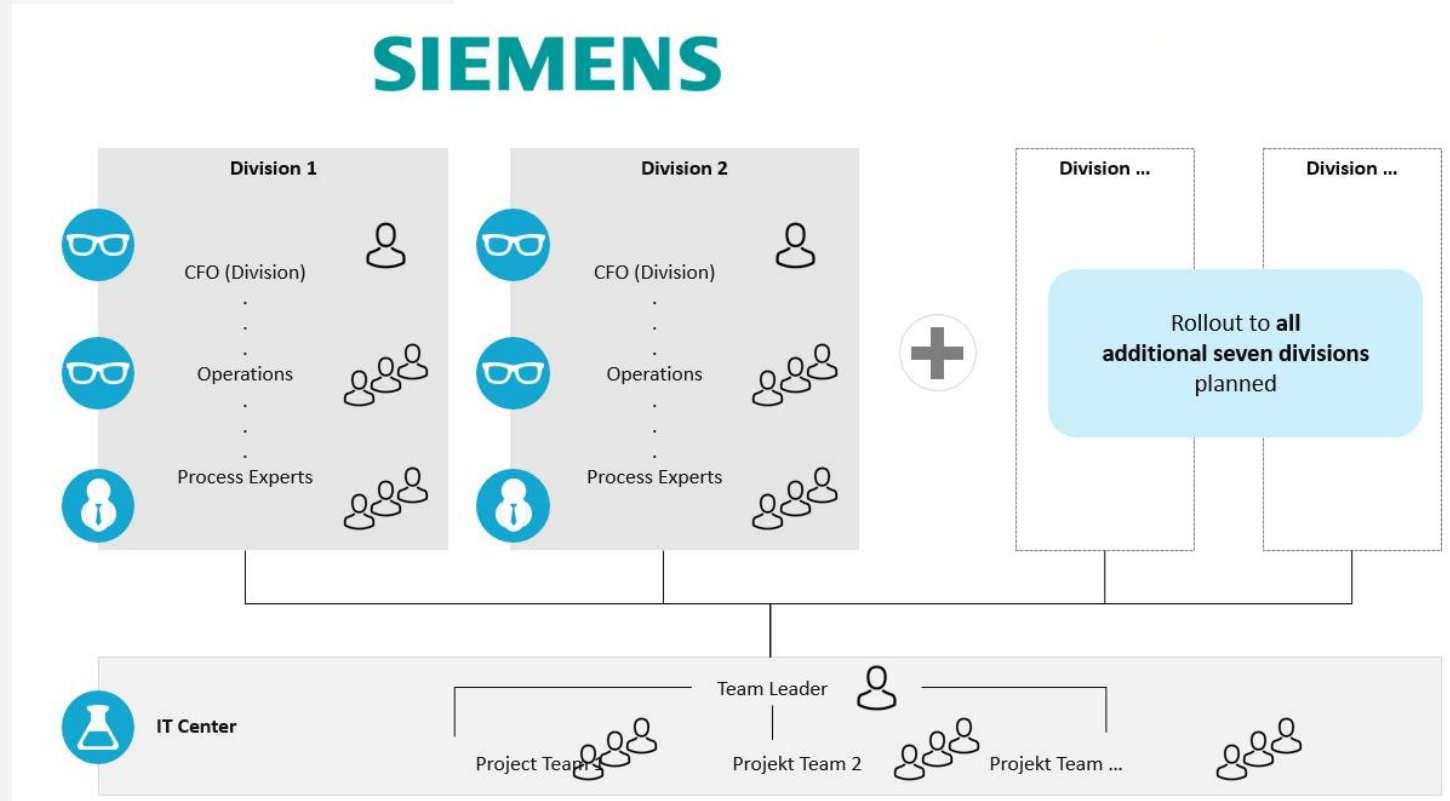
SIEMENS

Division 1

CFO (Division)
.
.
.
Operations
.
.
.
Process Experts

Division 2

CFO (Division)
.
.
.
Operations
.
.
.
Process Experts

Division ...

Division ...

Rollout to **all** **additional seven divisions** planned

IT Center

Team Leader

Project Team 1

Projekt Team 2

Projekt Team ...